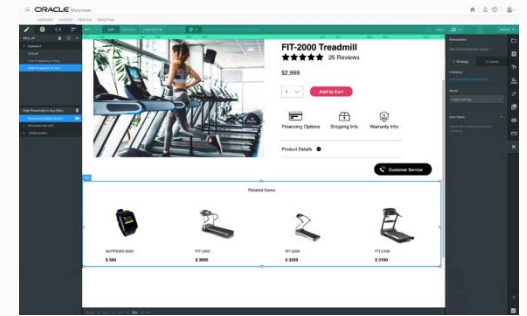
ORACLE Maxymiser

FIT-2000 Treadmill

25 Reviews

$2,999

1

Add to Cart

Financing Options

Shipping Info

Warranty Info

Product Details

Customer Service

Related Items

SUPERBAND 4000

$ 500

FIT-2000

$ 3000

FIT-1000

$ 2000

FIT-3000

$ 2400